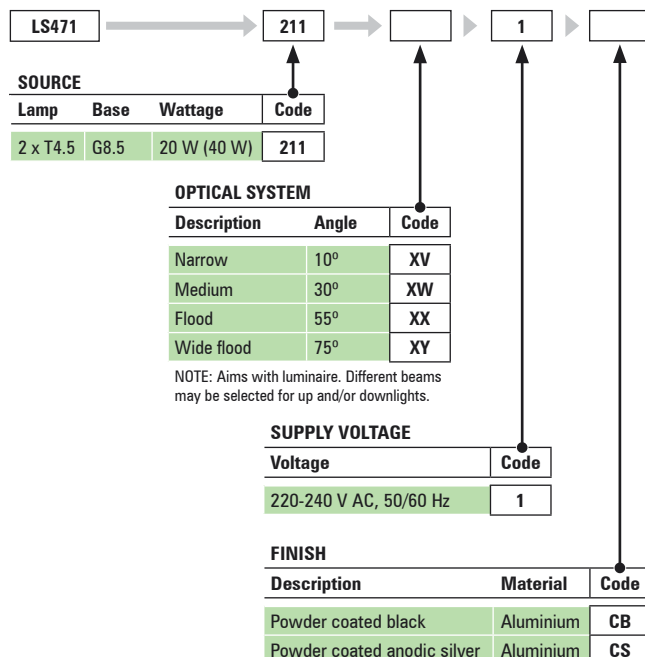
LS471 211 1

SOURCE

| Lamp | Base | Wattage | Code |
|---|---|---|---|
| 2 x T4.5 | G8.5 | 20 W (40 W) | 211 |

OPTICAL SYSTEM

| Description | Angle | Code |
|---|---|---|
| Narrow | 10º | XV |
| Medium | 30º | XW |
| Flood | 55º | XX |
| Wide flood | 75º | XY |

NOTE: Aims with luminaire. Different beams may be selected for up and/or downlights.

SUPPLY VOLTAGE

| Voltage | Code |
|---|---|
| 220-240 V AC, 50/60 Hz | 1 |

FINISH

| Description | Material | Code |
|---|---|---|
| Powder coated black | Aluminium | CB |
| Powder coated anodic silver | Aluminium | CS |